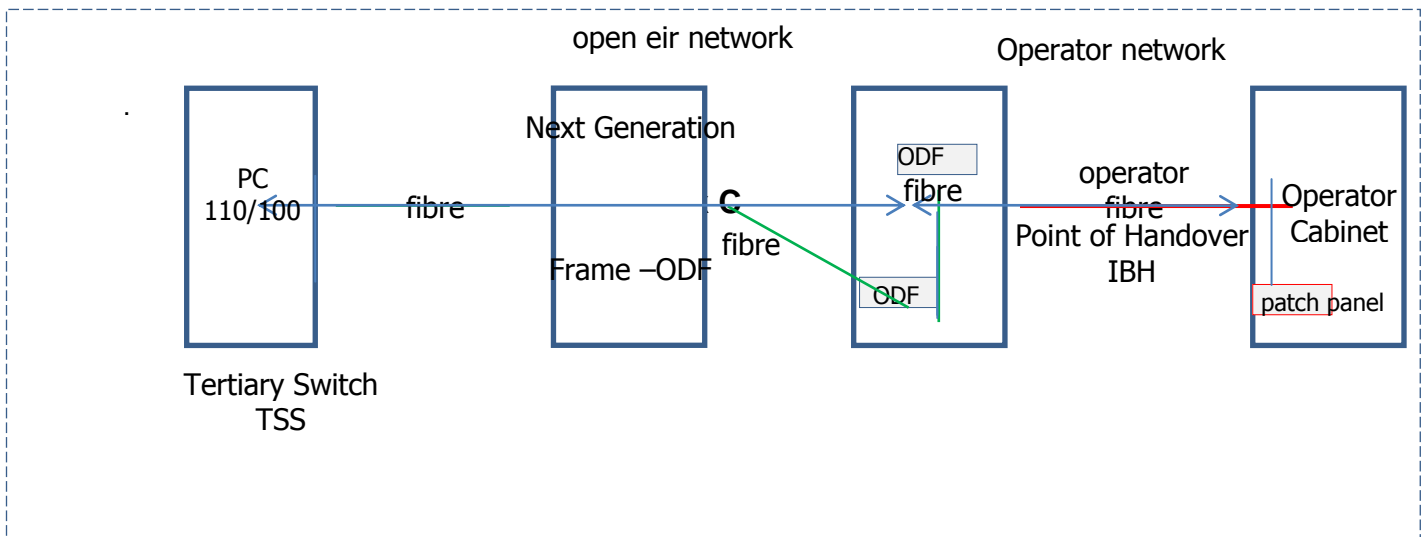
open eir network

Operator network

.

PC
110/100

fibre

Next Generation

C

fibre

Frame –ODF

ODF
fibre

ODF

operator
fibre
Point of Handover
IBH

Operator
Cabinet

patch panel

Tertiary Switch
TSS